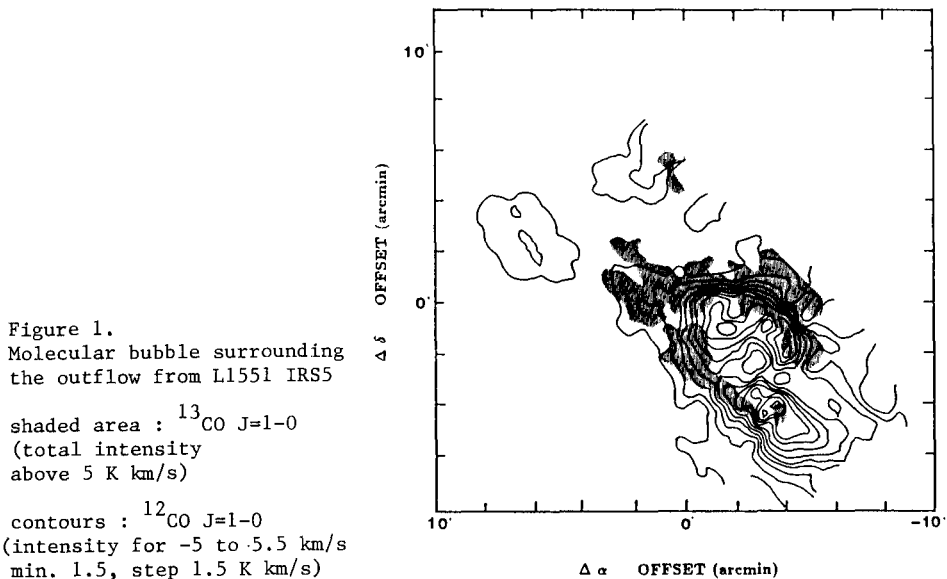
Figure 1.
Molecular bubble surrounding the outflow from L1551 IRS5

shaded area : $^{13}$CO J=1-0 (total intensity above 5 K km/s)

contours : $^{12}$CO J=1-0 (intensity for -5 to 5.5 km/s min. 1.5, step 1.5 K km/s)

10'

0'

$\Delta\delta$ OFFSET (arcmin)

10'

0'

-10'

$\Delta\alpha$ OFFSET (arcmin)